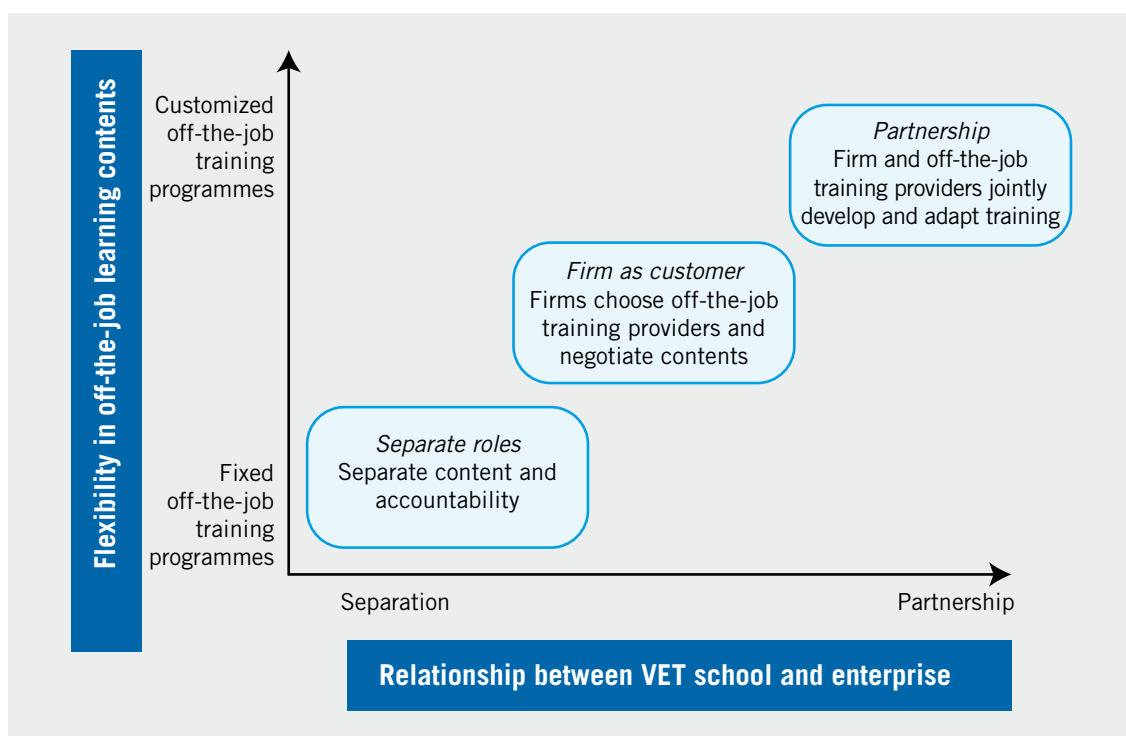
Flexibility in off-the-job learning contents

Customized off-the-job training programmes

Fixed off-the-job training programmes

Partnership
Firm and off-the-job training providers jointly develop and adapt training

Firm as customer
Firms choose off-the-job training providers and negotiate contents

Separate roles
Separate content and accountability

Separation

Partnership

Relationship between VET school and enterprise